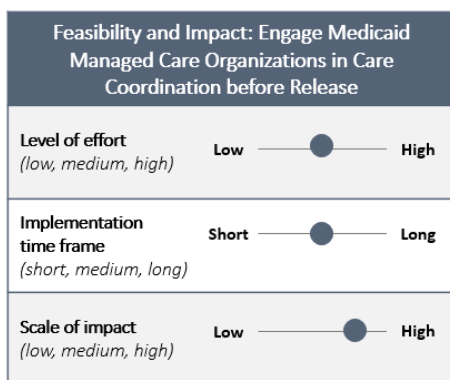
Feasibility and Impact: Engage Medicaid Managed Care Organizations in Care Coordination before Release

| | |
|---|---|
| Level of effort (low, medium, high) | Low High |
| Implementation time frame (short, medium, long) | Short Long |
| Scale of impact (low, medium, high) | Low High |